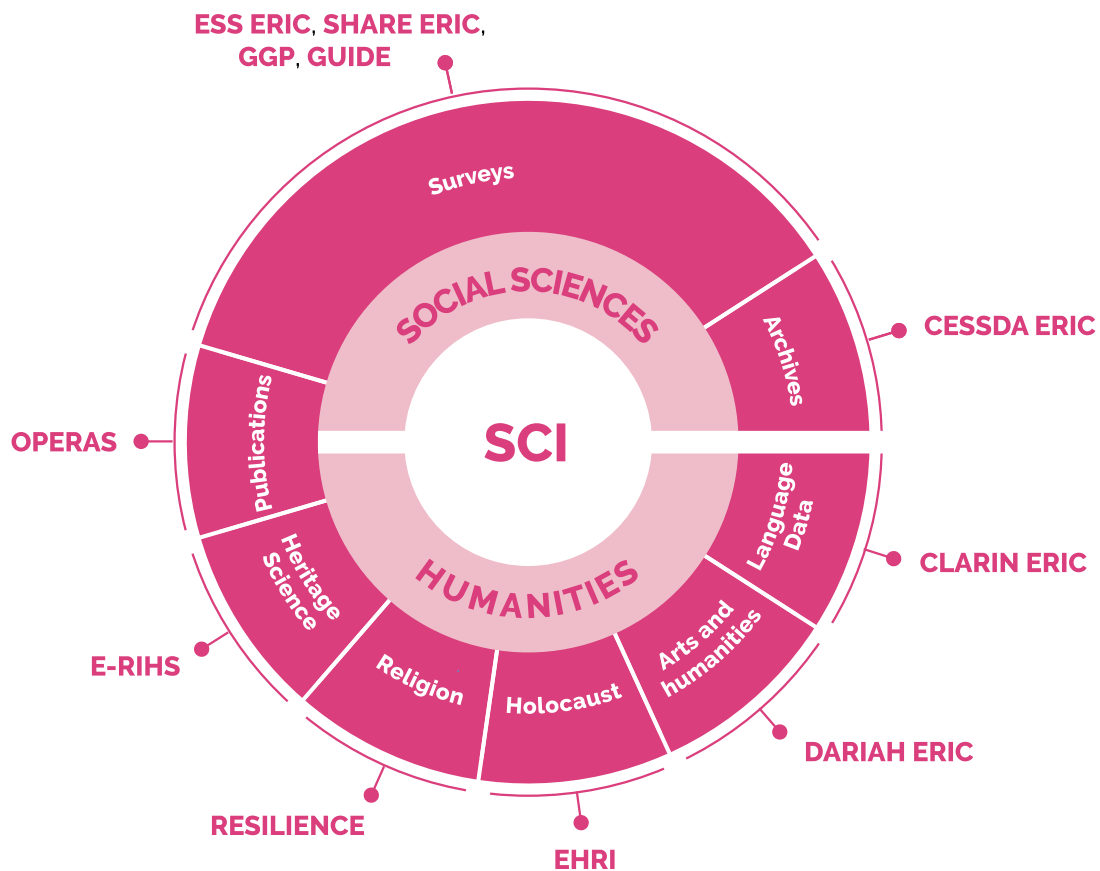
ESS ERIC, SHARE ERIC, GGP, GUIDE

Surveys

SOCIAL SCIENCES

Archives

CESSDA ERIC

OPERAS

Publications

SCI

Language Data

CLARIN ERIC

HUMANITIES

Heritage Science

E-RIHS

Religion

Holocaust

Arts and humanities

DARIAH ERIC

RESILIENCE

EHRI